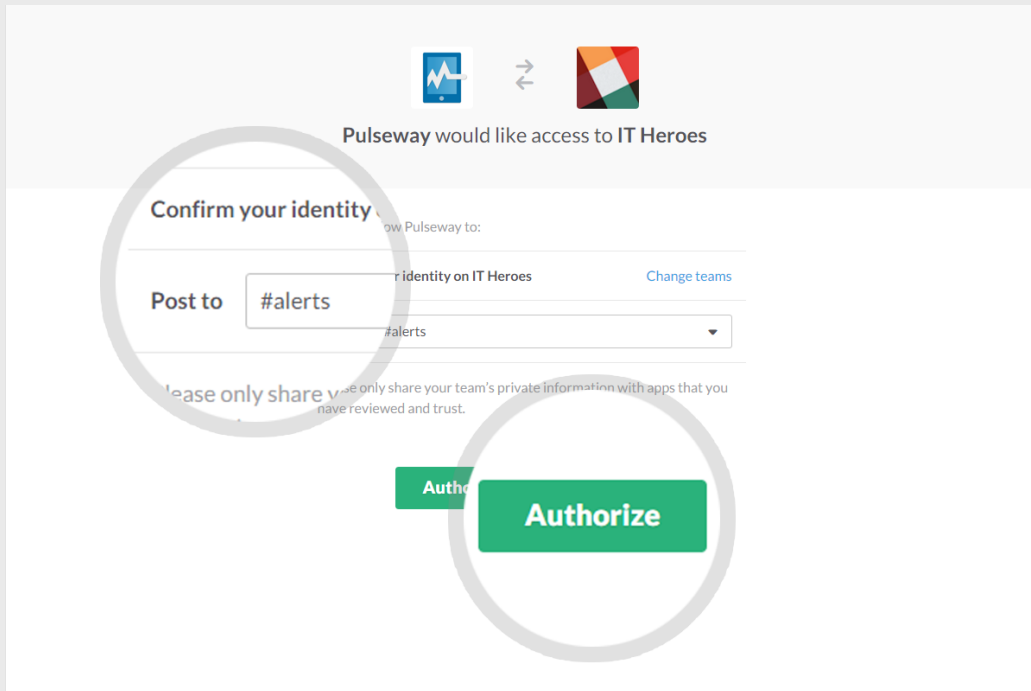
Pulseway would like access to IT Heroes

Confirm your identity

ow Pulseway to:

Post to #alerts

r identity on IT Heroes

Change teams

#alerts

lease only share y

se only share your team's private information with apps that you have reviewed and trust.

Autho

Authorize